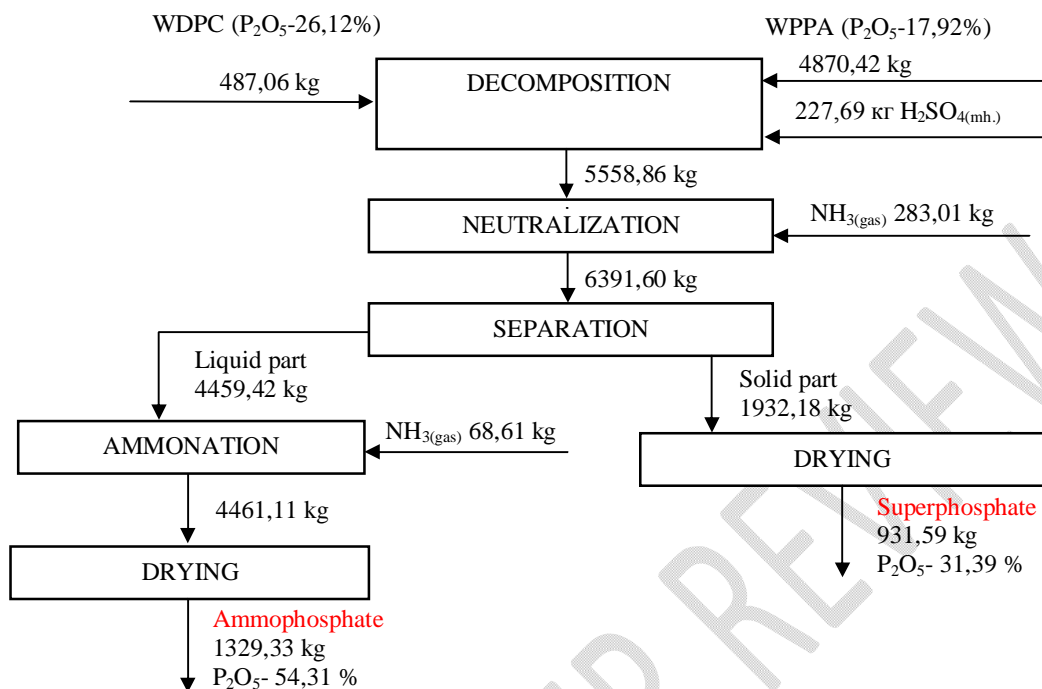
WDPC ($P_2O_5$-26,12%)

WPPA ($P_2O_5$-17,92%)

487,06 kg

DECOMPOSITION

4870,42 kg

227,69 кг $H_2SO_{4(mh.)}$

5558,86 kg

NEUTRALIZATION

$NH_{3(gas)}$ 283,01 kg

6391,60 kg

SEPARATION

Liquid part
4459,42 kg

Solid part
1932,18 kg

AMMONATION

$NH_{3(gas)}$ 68,61 kg

DRYING

Superphosphate
931,59 kg
$P_2O_5$- 31,39 %

4461,11 kg

DRYING

Ammophosphate
1329,33 kg
$P_2O_5$- 54,31 %